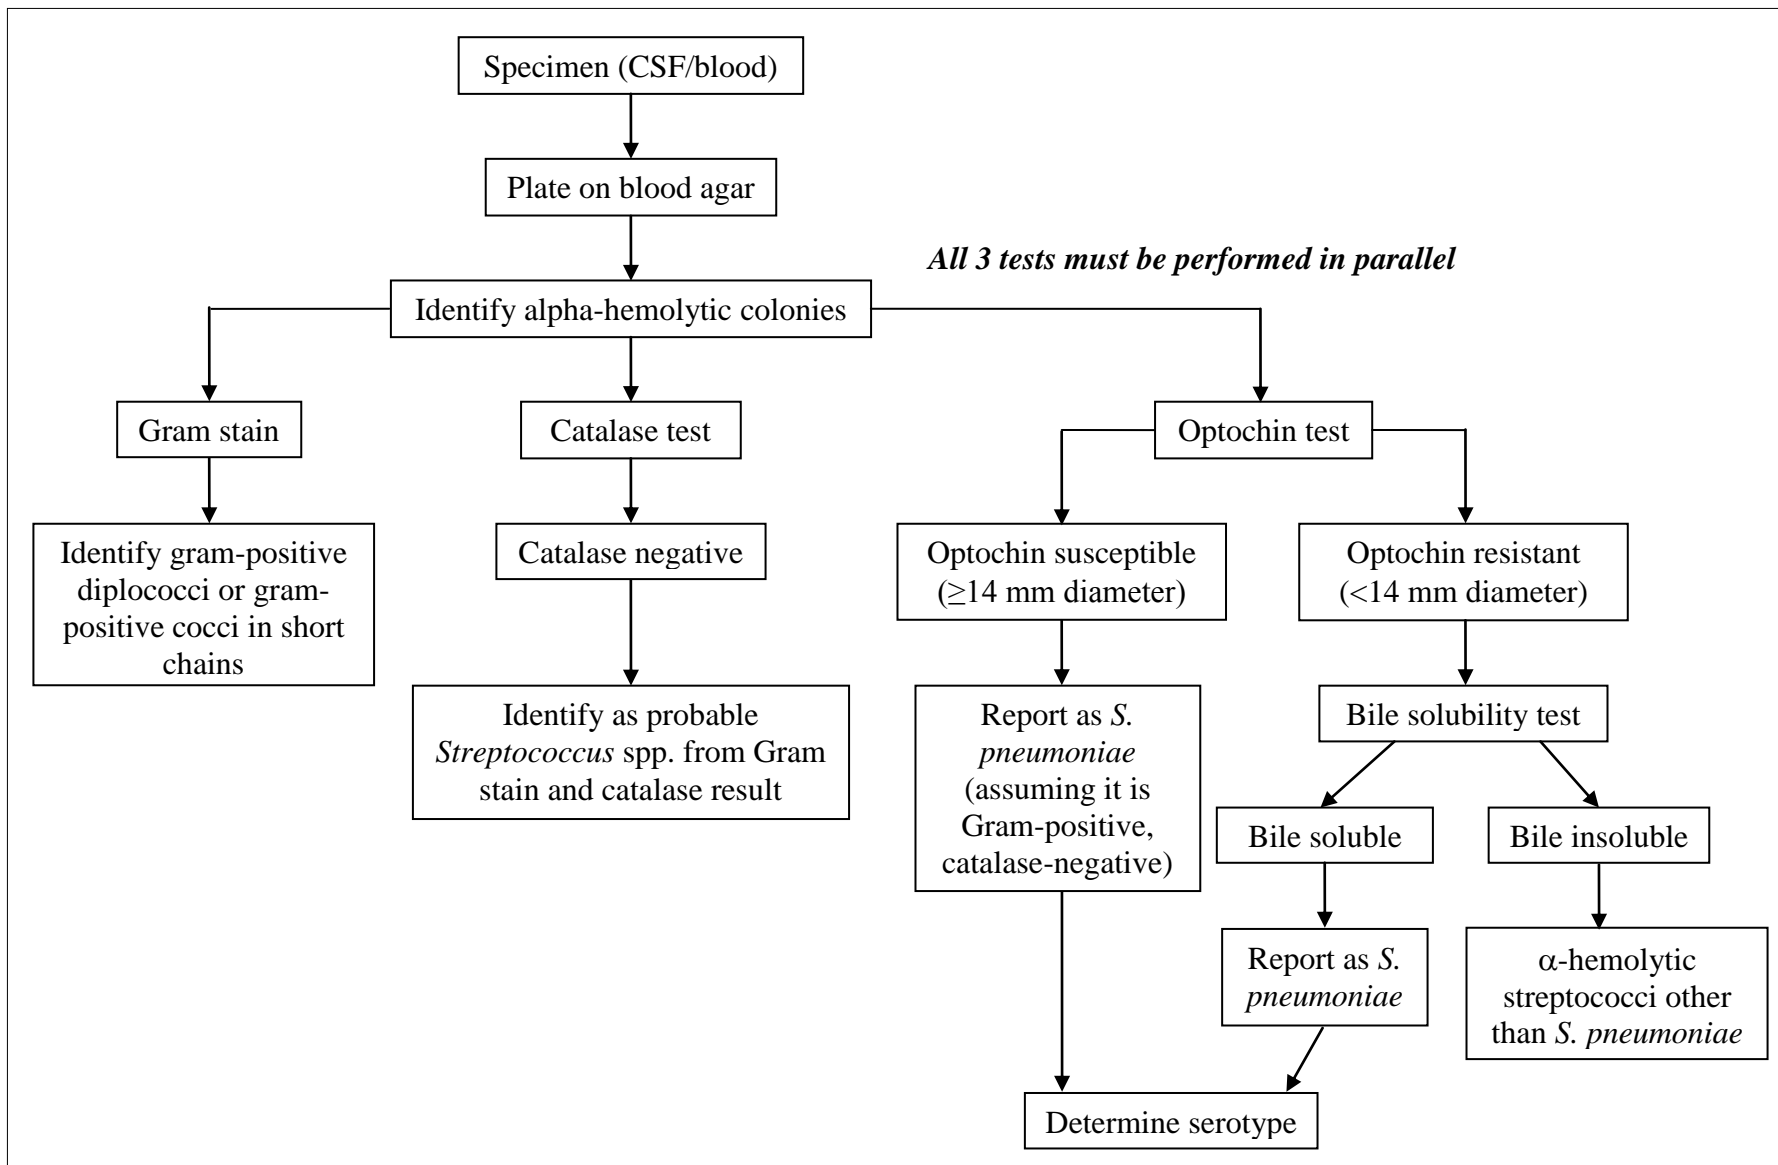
Specimen (CSF/blood)

Plate on blood agar

All 3 tests must be performed in parallel

Identify alpha-hemolytic colonies

Gram stain

Identify gram-positive diplococci or gram-positive cocci in short chains

Catalase test

Catalase negative

Identify as probable Streptococcus spp. from Gram stain and catalase result

Optochin test

Optochin susceptible (≥14 mm diameter)

Report as S. pneumoniae (assuming it is Gram-positive, catalase-negative)

Optochin resistant (<14 mm diameter)

Bile solubility test

Bile soluble

Report as S. pneumoniae

Bile insoluble

α-hemolytic streptococci other than S. pneumoniae

Determine serotype